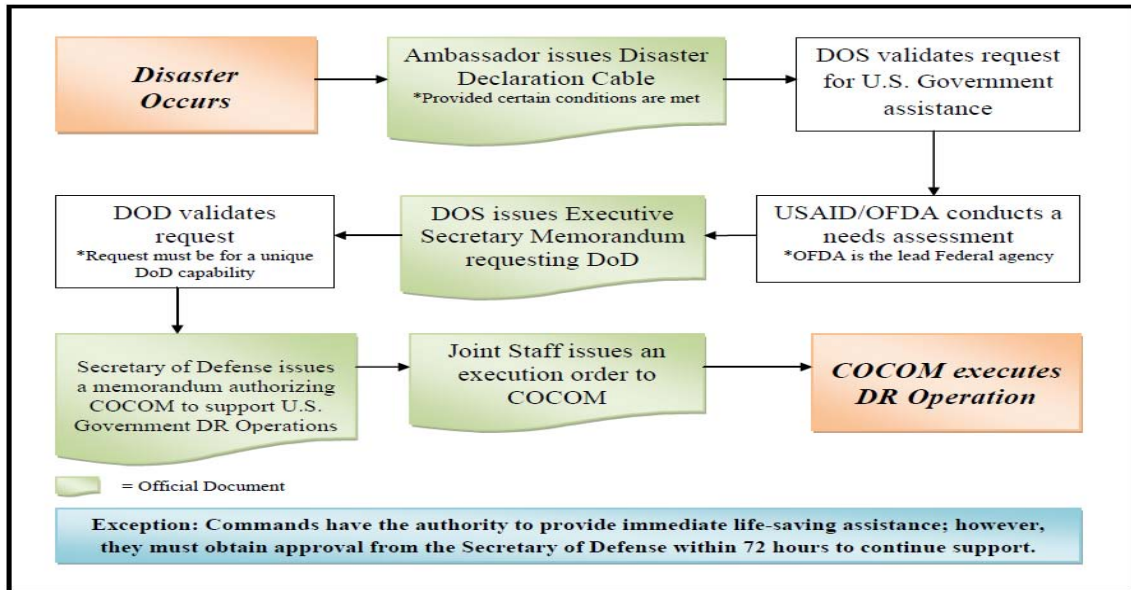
Disaster Occurs

Ambassador issues Disaster Declaration Cable
*Provided certain conditions are met

DOS validates request for U.S. Government assistance

USAID/OFDA conducts a needs assessment
*OFDA is the lead Federal agency

DOS issues Executive Secretary Memorandum requesting DoD

DOD validates request
*Request must be for a unique DoD capability

Secretary of Defense issues a memorandum authorizing COCOM to support U.S. Government DR Operations

Joint Staff issues an execution order to COCOM

COCOM executes DR Operation

= Official Document

Exception: Commands have the authority to provide immediate life-saving assistance; however, they must obtain approval from the Secretary of Defense within 72 hours to continue support.